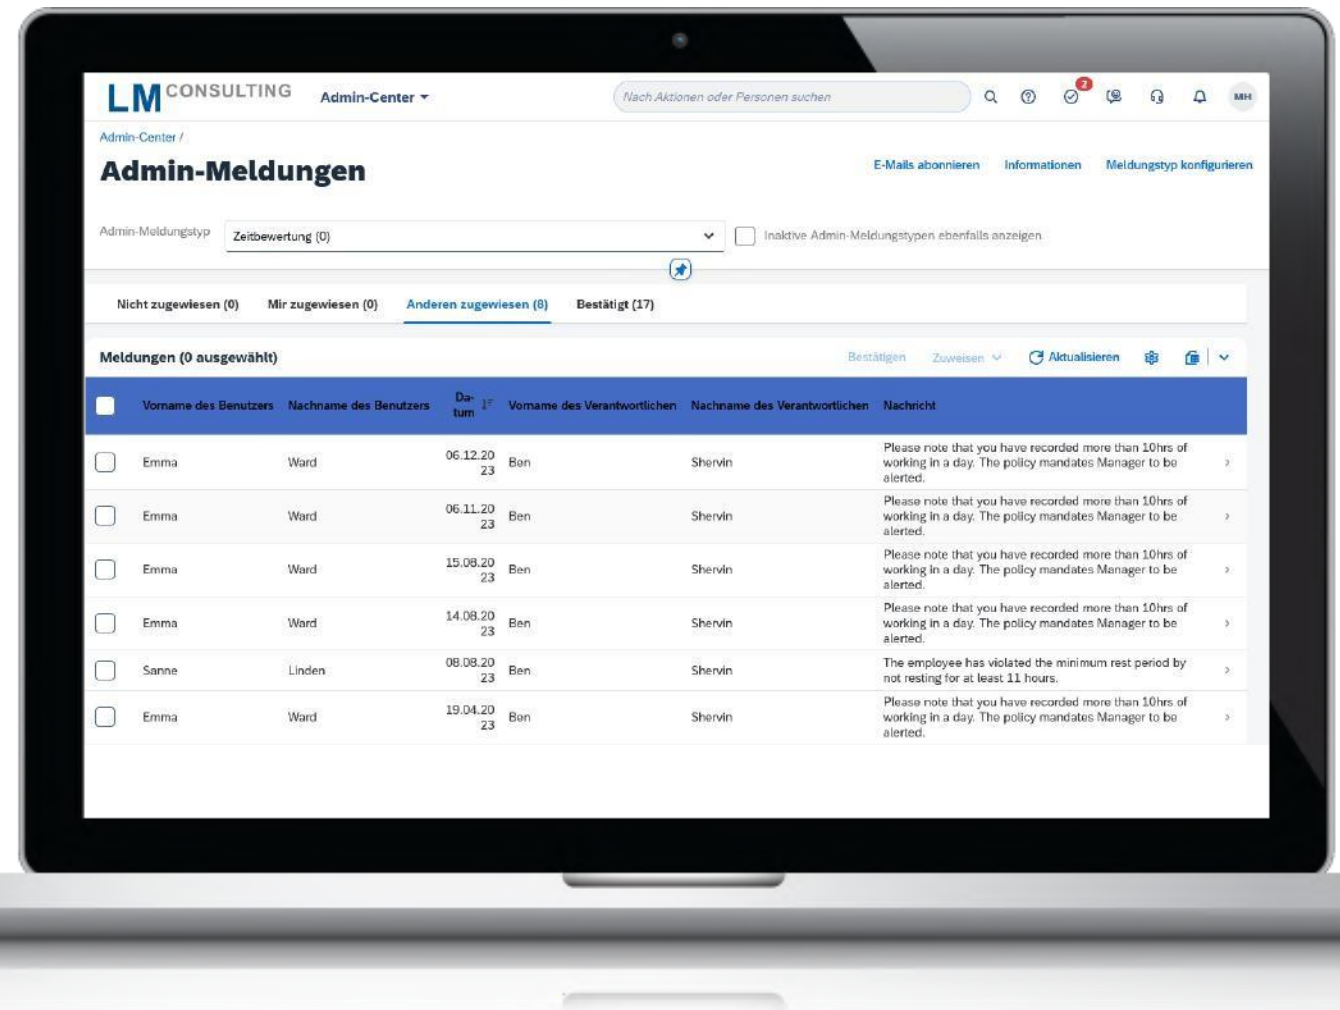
LM CONSULTING Admin-Center

Nach Aktionen oder Personen suchen

2

MH

Admin-Center /

Admin-Meldungen

E-Mails abonnieren Informationen Meldungstyp konfigurieren

Admin-Meldungstyp Zeitbewertung (0)

Inaktive Admin-Meldungstypen ebenfalls anzeigen

Nicht zugewiesen (0) Mir zugewiesen (0) Anderen zugewiesen (8) Bestätigt (17)

Meldungen (0 ausgewählt)

Bestätigen Zuweisen Aktualisieren

| | Vorname des Benutzers | Nachname des Benutzers | Datum | Vorname des Verantwortlichen | Nachname des Verantwortlichen | Nachricht |
|---|---|---|---|---|---|---|
| | Emma | Ward | 06.12.2023 | Ben | Shervin | Please note that you have recorded more than 10hrs of working in a day. The policy mandates Manager to be alerted. |
| | Emma | Ward | 06.11.2023 | Ben | Shervin | Please note that you have recorded more than 10hrs of working in a day. The policy mandates Manager to be alerted. |
| | Emma | Ward | 15.08.2023 | Ben | Shervin | Please note that you have recorded more than 10hrs of working in a day. The policy mandates Manager to be alerted. |
| | Emma | Ward | 14.08.2023 | Ben | Shervin | Please note that you have recorded more than 10hrs of working in a day. The policy mandates Manager to be alerted. |
| | Sanne | Linden | 08.08.2023 | Ben | Shervin | The employee has violated the minimum rest period by not resting for at least 11 hours. |
| | Emma | Ward | 19.04.2023 | Ben | Shervin | Please note that you have recorded more than 10hrs of working in a day. The policy mandates Manager to be alerted. |